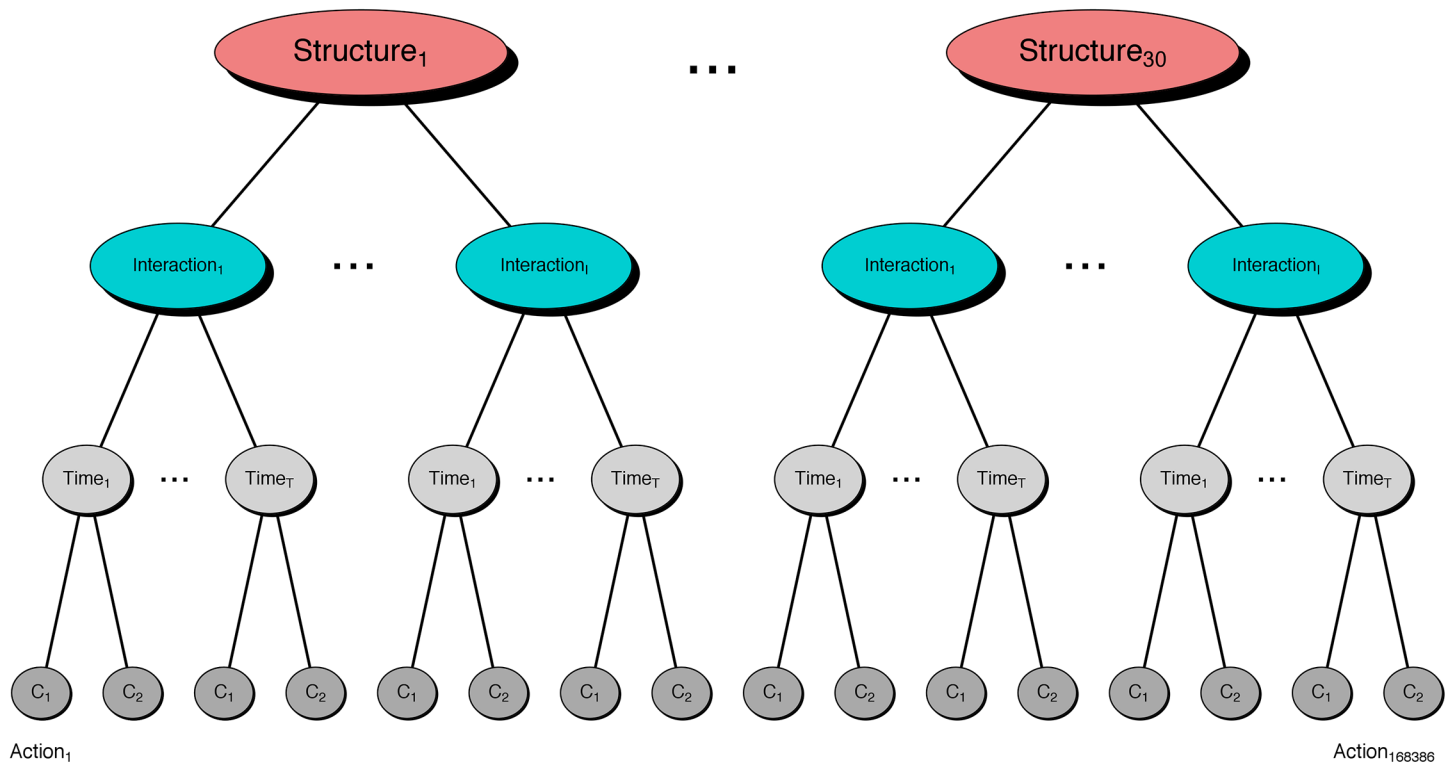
Structure$_1$ ... Structure$_{30}$

Interaction$_1$ ... Interaction$_I$ Interaction$_1$ ... Interaction$_I$

Time$_1$ ... Time$_T$ Time$_1$ ... Time$_T$ Time$_1$ ... Time$_T$ Time$_1$ ... Time$_T$

C$_1$ C$_2$ C$_1$ C$_2$ C$_1$ C$_2$ C$_1$ C$_2$ C$_1$ C$_2$ C$_1$ C$_2$ C$_1$ C$_2$ C$_1$ C$_2$

Action$_1$ Action$_{168386}$